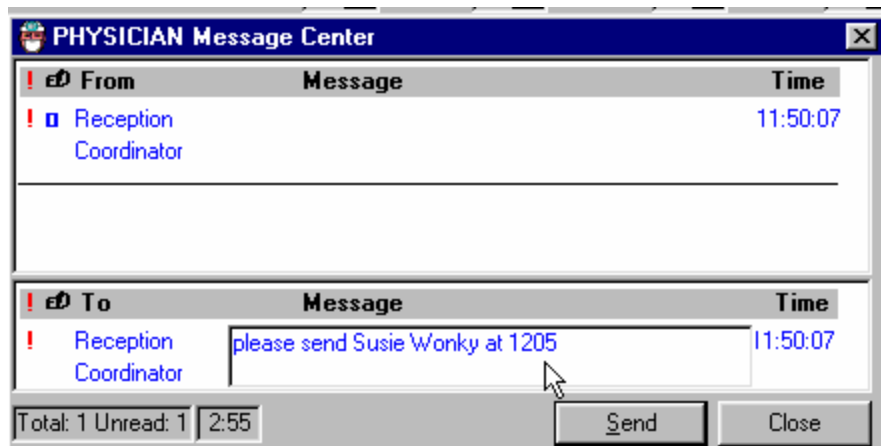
PHYSICIAN Message Center

| ! | From | Message | Time |
|---|---|---|---|
| ! | Reception Coordinator | | 11:50:07 |

| ! | To | Message | Time |
|---|---|---|---|
| ! | Reception Coordinator | please send Susie Wonky at 1205 | 11:50:07 |

Total: 1 Unread: 1 2:55

Send

Close